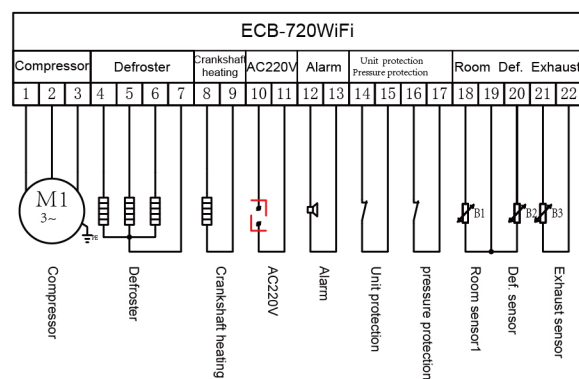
ECB-720WiFi

| Compressor | | | Defroster | | | | Crankshaft heating | | AC220V | | Alarm | | Unit protection Pressure protection | | | | Room | Def. | | Exhaust | |
|---|---|---|---|---|---|---|---|---|---|---|---|---|---|---|---|---|---|---|---|---|---|
| 1 | 2 | 3 | 4 | 5 | 6 | 7 | 8 | 9 | 10 | 11 | 12 | 13 | 14 | 15 | 16 | 17 | 18 | 19 | 20 | 21 | 22 |

M1
3~
PE

B1 B2 B3

Compressor

Defroster

Crankshaft heating

AC220V

Alarm

Unit protection

pressure protection

Room sensor1

Def. sensor

Exhaust sensor